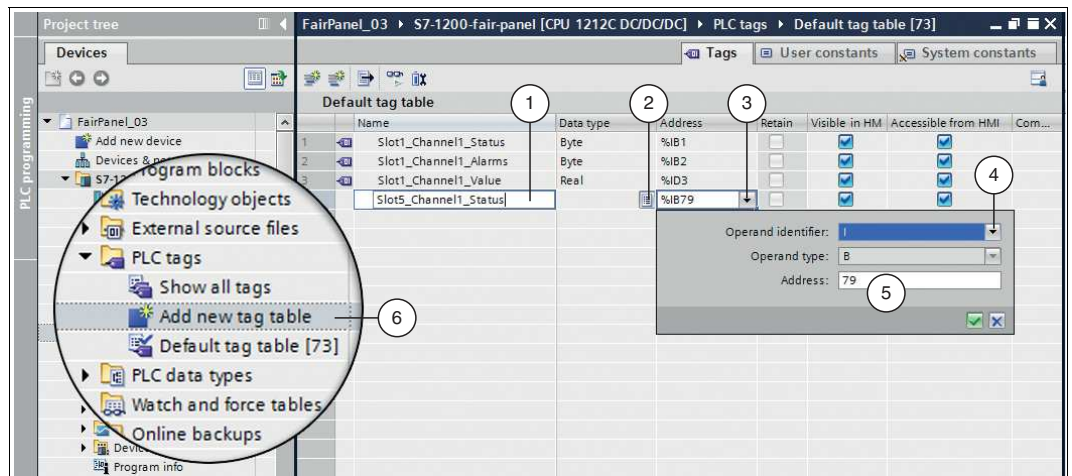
Project tree

Devices

PLC programming

FairPanel_03
Add new device
Devices & ne
S7-12
Program blocks
Technology objects
External source files
PLC tags
Show all tags
Add new tag table
Default tag table [73]
PLC data types
Watch and force tables
Online backups
Devi
Program info

FairPanel_03 ▸ S7-1200-fair-panel [CPU 1212C DC/DC/DC] ▸ PLC tags ▸ Default tag table [73]

Tags | User constants | System constants

Default tag table

| | | Name | Data type | Address | Retain | Visible in HM | Accessible from HMI | Com... |
|---|---|---|---|---|---|---|---|---|
| 1 | | Slot1_Channel1_Status | Byte | %IB1 | | | | |
| 2 | | Slot1_Channel1_Alarms | Byte | %IB2 | | | | |
| 3 | | Slot1_Channel1_Value | Real | %ID3 | | | | |
| 4 | | Slot5_Channel1_Status | | %IB79 | | | | |

Operand identifier: I
Operand type: B
Address: 79

1
2
3
4
5
6